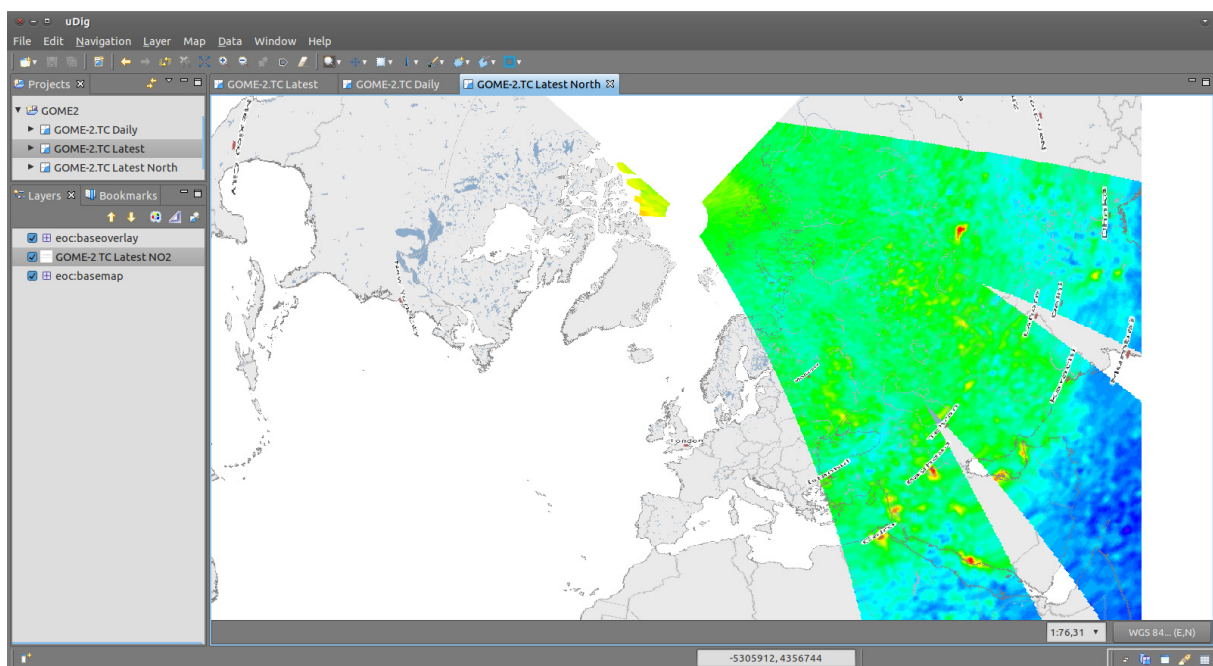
uDig

File Edit Navigation Layer Map Data Window Help

Projects

GOME2
GOME-2.TC Daily
GOME-2.TC Latest
GOME-2.TC Latest North

Layers Bookmarks

eoc:baseoverlay
GOME-2 TC Latest NO2
eoc:basemap

GOME-2.TC Latest GOME-2.TC Daily GOME-2.TC Latest North

London

1:76,31

WGS 84... (E,N)

-5305912, 4356744